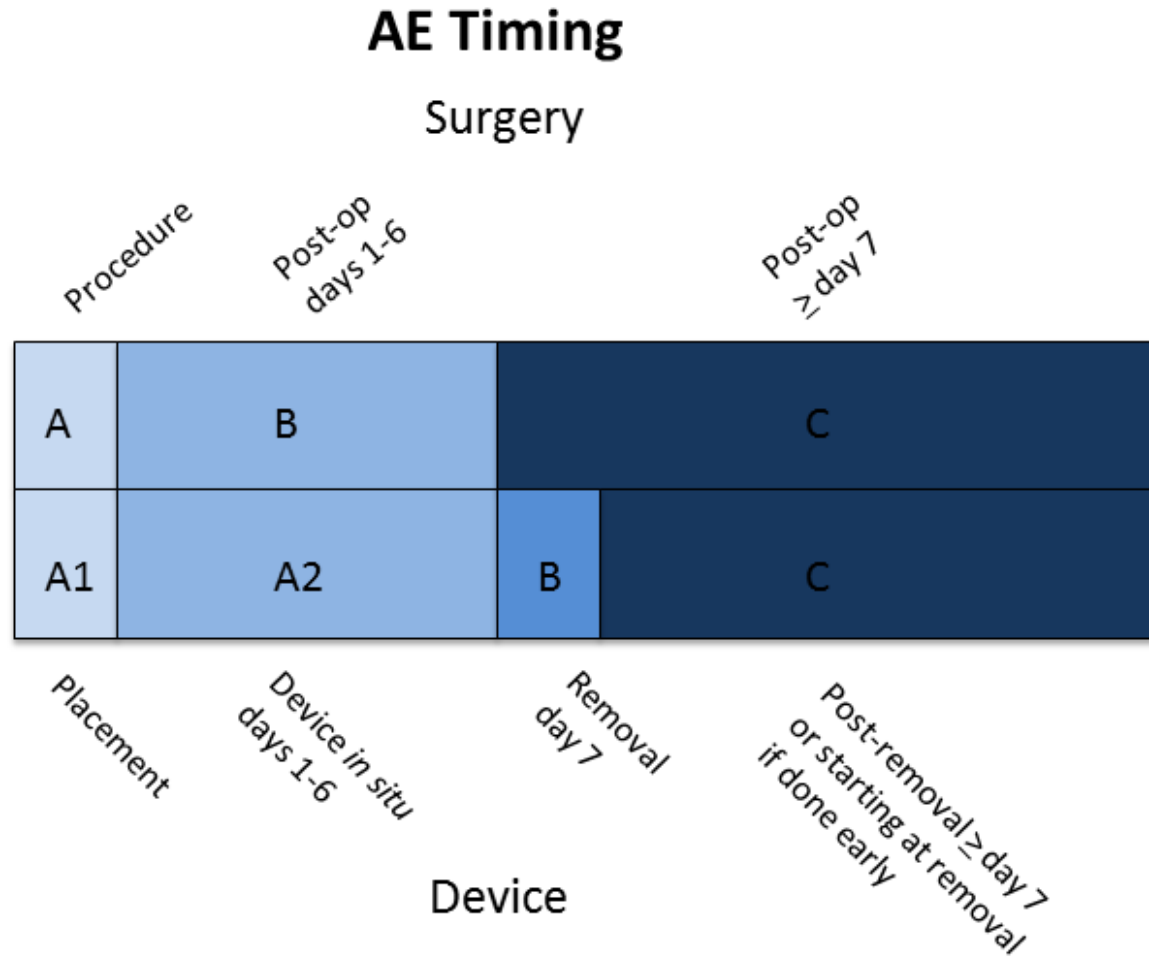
AE Timing

Surgery

Procedure

Post-op days 1-6

Post-op $\geq$ day 7

| A | B | C |
|---|---|---|

| A1 | A2 | B | C |
|---|---|---|---|

Placement

Device in situ days 1-6

Removal day 7

Post-removal $\geq$ day 7 or starting at removal if done early

Device